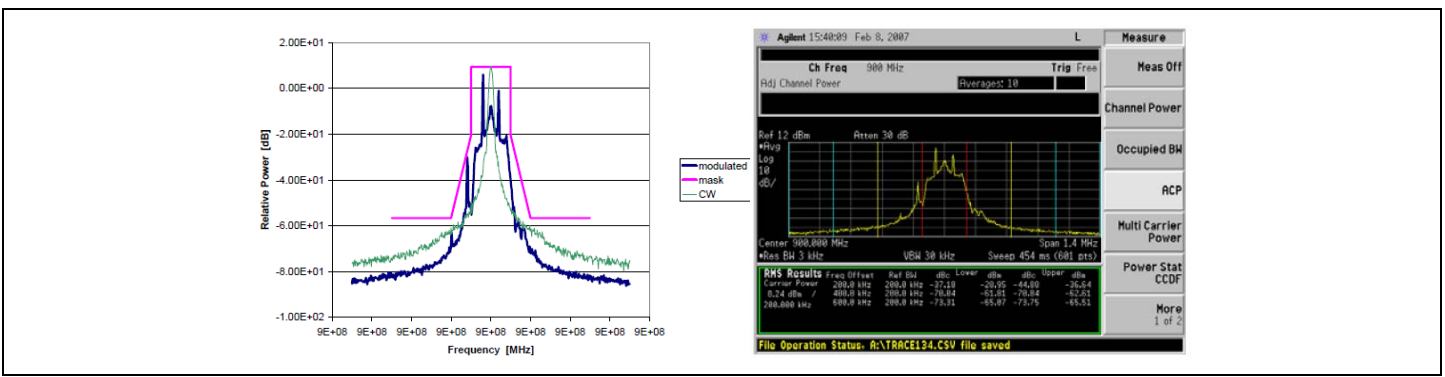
2.00E+01
0.00E+00
-2.00E+01
-4.00E+01
-6.00E+01
-8.00E+01
-1.00E+02
Relative Power [dB]
9E+08 9E+08 9E+08 9E+08 9E+08 9E+08 9E+08 9E+08 9E+08 9E+08 9E+08
Frequency [MHz]
modulated
mask
CW

Agilent 15:40:09 Feb 8, 2007 L
Measure
Ch Freq 900 MHz
Trig Free
Adj Channel Power
Averages: 10
Ref 12 dBm Atten 30 dB
•Avg
Log
10
dB/
Center 900.000 MHz
Span 1.4 MHz
•Res BW 3 kHz
VBW 30 kHz
Sweep 454 ms (601 pts)

| RMS Results | Freq Offset | Ref BW | dBc | Lower dBm | dBc | Upper dBm |
|---|---|---|---|---|---|---|
| Carrier Power | 200.0 kHz | 200.0 kHz | -37.18 | -28.95 | -44.88 | -36.64 |
| 8.24 dBm / | 400.0 kHz | 200.0 kHz | -70.04 | -61.81 | -70.84 | -62.61 |
| 200.000 kHz | 600.0 kHz | 200.0 kHz | -73.31 | -65.07 | -73.75 | -65.51 |

Meas Off
Channel Power
Occupied BW
ACP
Multi Carrier Power
Power Stat CCDF
More 1 of 2
File Operation Status, A:\TRACE134.CSV file saved